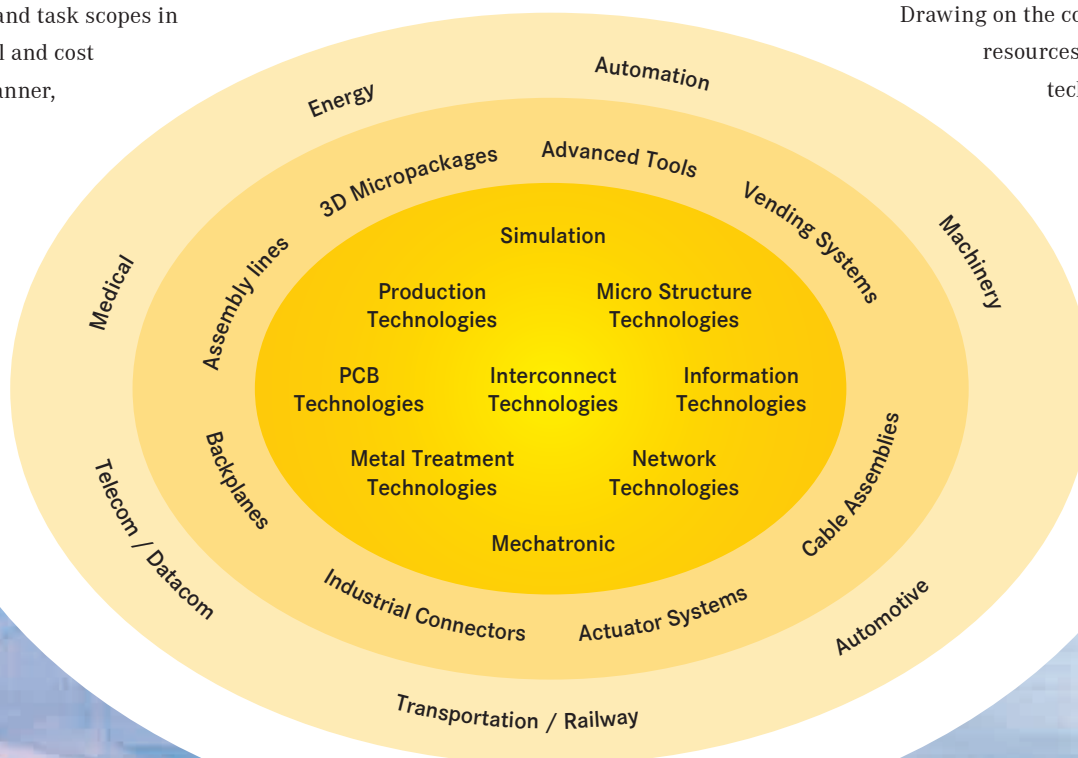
and task scopes in
l and cost
anner,

Drawing on the co
resources
tec

Automation

Energy

Machinery

Medical

Telecom / Datacom

Automotive

Transportation / Railway

3D Micropackages

Advanced Tools

Vending Systems

Assembly lines

Backplanes

Cable Assemblies

Industrial Connectors

Actuator Systems

Simulation

Production Technologies

Micro Structure Technologies

PCB Technologies

Interconnect Technologies

Information Technologies

Metal Treatment Technologies

Network Technologies

Mechatronic